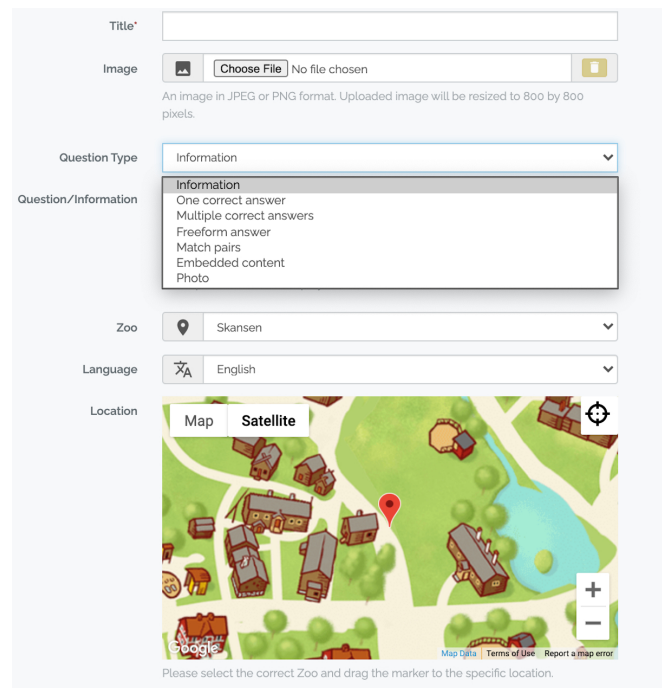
Title*

Image

Choose File No file chosen

An image in JPEG or PNG format. Uploaded image will be resized to 800 by 800 pixels.

Question Type

Information

Question/Information

Information
One correct answer
Multiple correct answers
Freeform answer
Match pairs
Embedded content
Photo

Zoo

Skansen

Language

English

Location

Map

Satellite

+

−

Google

Map Data

Terms of Use

Report a map error

Please select the correct Zoo and drag the marker to the specific location.